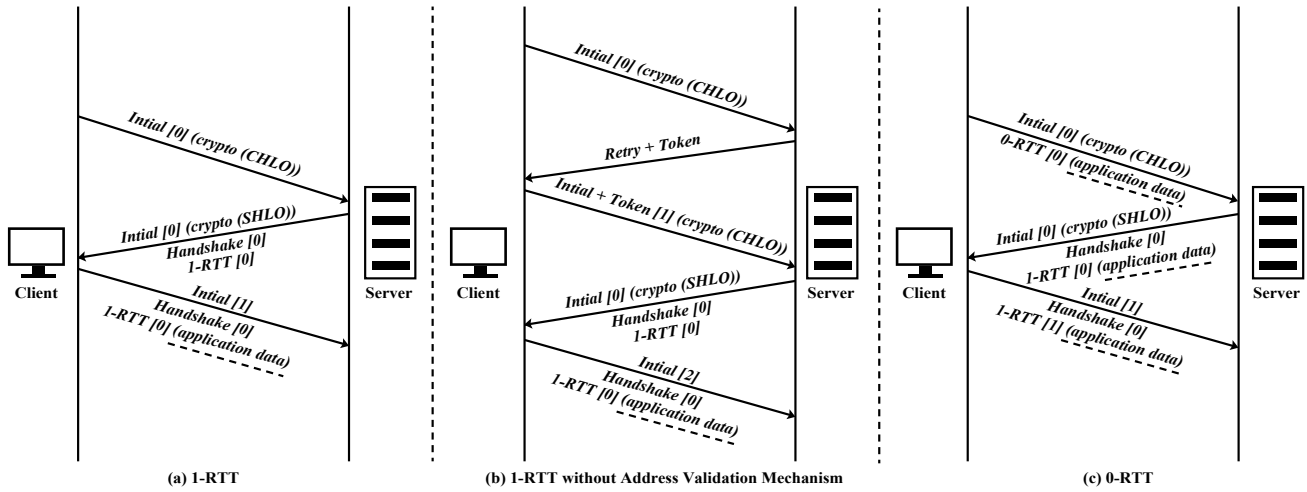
Intial [0] (crypto (CHLO))

Intial [0] (crypto (SHLO))
Handshake [0]
1-RTT [0]

Client

Server

Intial [1]
Handshake [0]
1-RTT [0] (application data)

(a) 1-RTT

Intial [0] (crypto (CHLO))

Retry + Token

Intial + Token [1] (crypto (CHLO))

Client

Server

Intial [0] (crypto (SHLO))
Handshake [0]
1-RTT [0]

Intial [2]
Handshake [0]
1-RTT [0] (application data)

(b) 1-RTT without Address Validation Mechanism

Intial [0] (crypto (CHLO))
0-RTT [0] (application data)

Intial [0] (crypto (SHLO))
Handshake [0]
1-RTT [0] (application data)

Client

Server

Intial [1]
Handshake [0]
1-RTT [1] (application data)

(c) 0-RTT